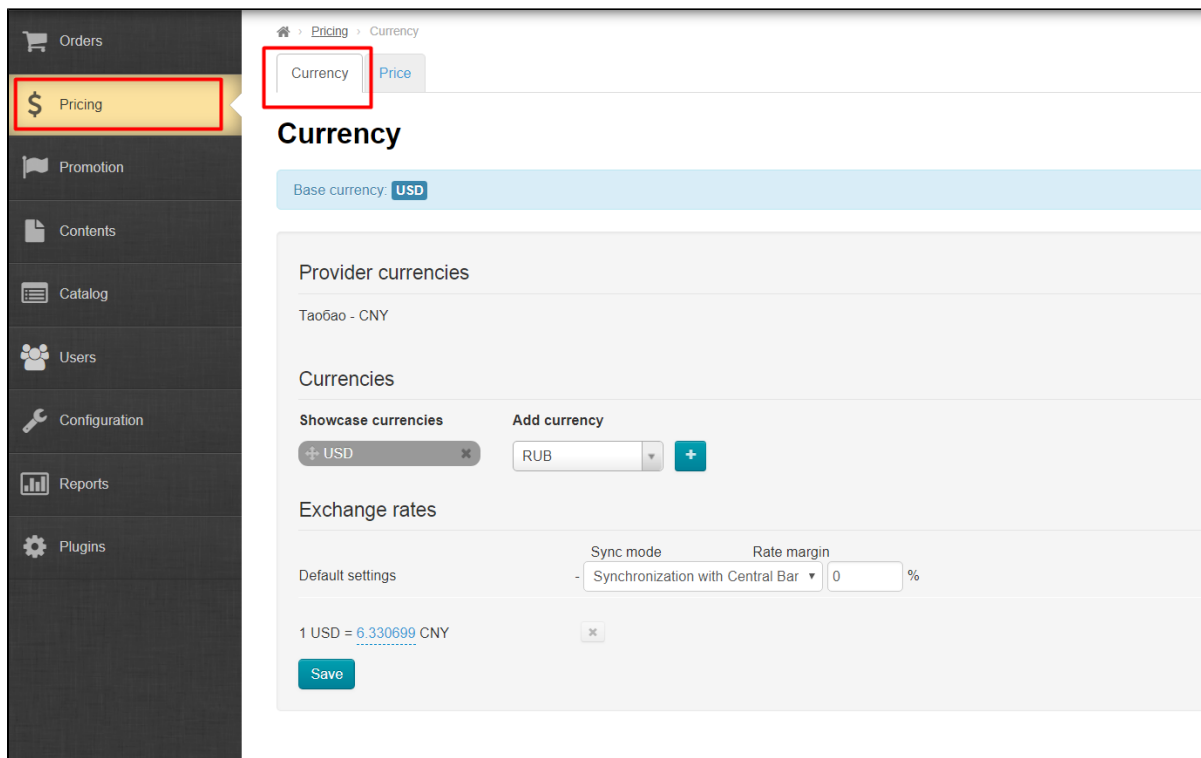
Orders
Pricing
Promotion
Contents
Catalog
Users
Configuration
Reports
Plugins

› Pricing › Currency

Currency | Price

Currency

Base currency: USD

Provider currencies

Таобао - CNY

Currencies

Showcase currencies
USD

Add currency
RUB
+

Exchange rates

Sync mode | Rate margin
Default settings - Synchronization with Central Bar 0 %

1 USD = 6.330699 CNY

Save